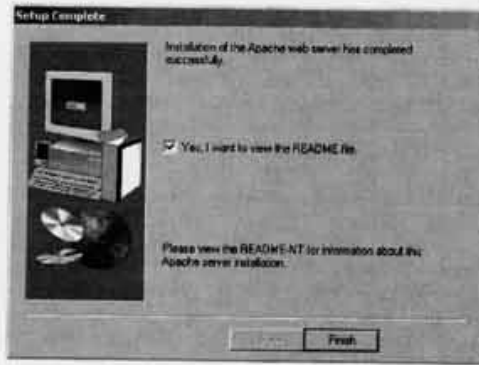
Setup Complete

Installation of the Apache web server has completed successfully.

Yes, I want to view the README file.

Please view the README-NT for information about this Apache server installation.

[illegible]

Finish